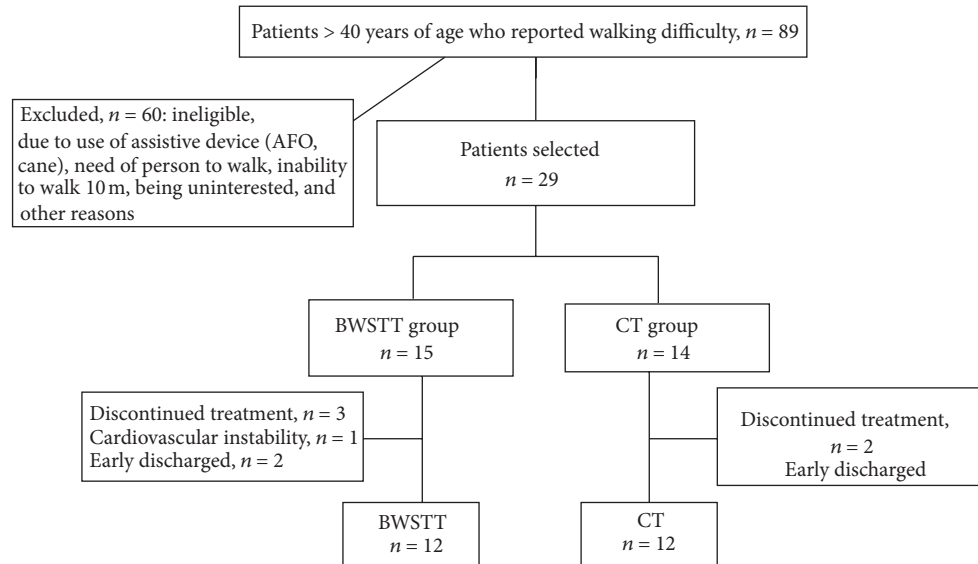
Patients > 40 years of age who reported walking difficulty, $n = 89$

Excluded, $n = 60$: ineligible, due to use of assistive device (AFO, cane), need of person to walk, inability to walk 10 m, being uninterested, and other reasons

Patients selected
$n = 29$

BWSTT group
$n = 15$

CT group
$n = 14$

Discontinued treatment, $n = 3$
Cardiovascular instability, $n = 1$
Early discharged, $n = 2$

Discontinued treatment,
$n = 2$
Early discharged

BWSTT
$n = 12$

CT
$n = 12$